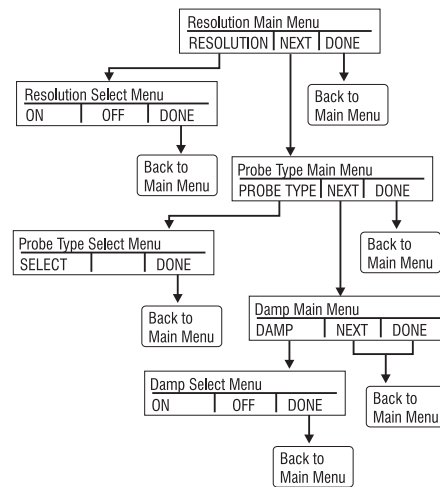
Resolution Main Menu
RESOLUTION | NEXT | DONE

Resolution Select Menu
ON | OFF | DONE

Back to Main Menu

Back to Main Menu

Probe Type Main Menu
PROBE TYPE | NEXT | DONE

Probe Type Select Menu
SELECT | | DONE

Back to Main Menu

Back to Main Menu

Damp Main Menu
DAMP | NEXT | DONE

Damp Select Menu
ON | OFF | DONE

Back to Main Menu

Back to Main Menu